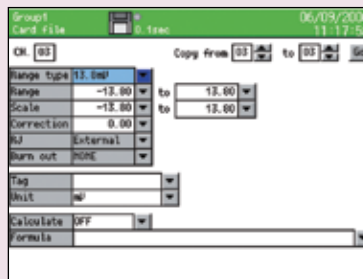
Group1
Card file

0.1sec

06/09/200
11:17:5

CH. 03

Copy from 03 to 03 Go

| | | | |
|---|---|---|---|
| Range type | 13.0mV | | |
| Range | -13.00 | to | 13.00 |
| Scale | -13.00 | to | 13.00 |
| Correction | 0.00 | | |
| RJ | External | | |
| Burn out | NONE | | |

Tag
Unit mV

Calculate OFF
Formula